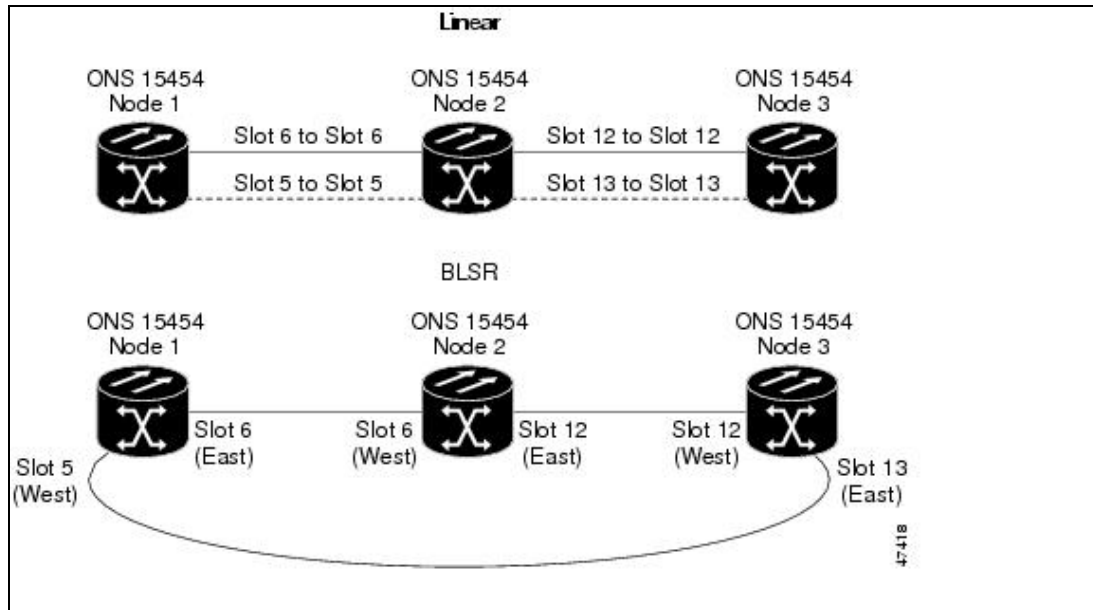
Linear

ONS 15454
Node 1

ONS 15454
Node 2

ONS 15454
Node 3

Slot 6 to Slot 6

Slot 5 to Slot 5

Slot 12 to Slot 12

Slot 13 to Slot 13

BLSR

ONS 15454
Node 1

ONS 15454
Node 2

ONS 15454
Node 3

Slot 6
(East)

Slot 6
(West)

Slot 12
(East)

Slot 12
(West)

Slot 5
(West)

Slot 13
(East)

47418